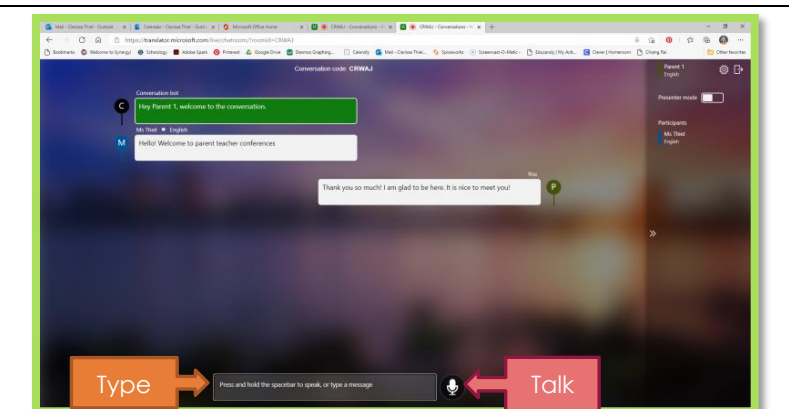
Mail - Clarissa Thiel - Outlook | Calendar - Clarissa Thiel - Outl | Microsoft Office Home | CRWAJ - Conversations | CRWAJ - Conversations

https://translator.microsoft.com/live/chatroom/?roomid=CRWAJ

Bookmarks | Welcome to Synergy! | Schoology | Adobe Spark | Pinterest | Google Drive | Desmos Graphing | Calendly | Mail - Clarissa Thiel | Splashtop | Screencast-O-Matic | Educandy | My Acti | Clever | Homeroom | Chiang Rai | Other favorites

Conversation code: CRWAJ

Parent 1
English

Presenter mode

Participants
Ms. Thiel
English

Conversation bot
C
Hey Parent 1, welcome to the conversation.

Ms Thiel • English
M
Hello! Welcome to parent teacher conferences

You
Thank you so much! I am glad to be here. It is nice to meet you!
P

»

Type

Press and hold the spacebar to speak, or type a message

Talk